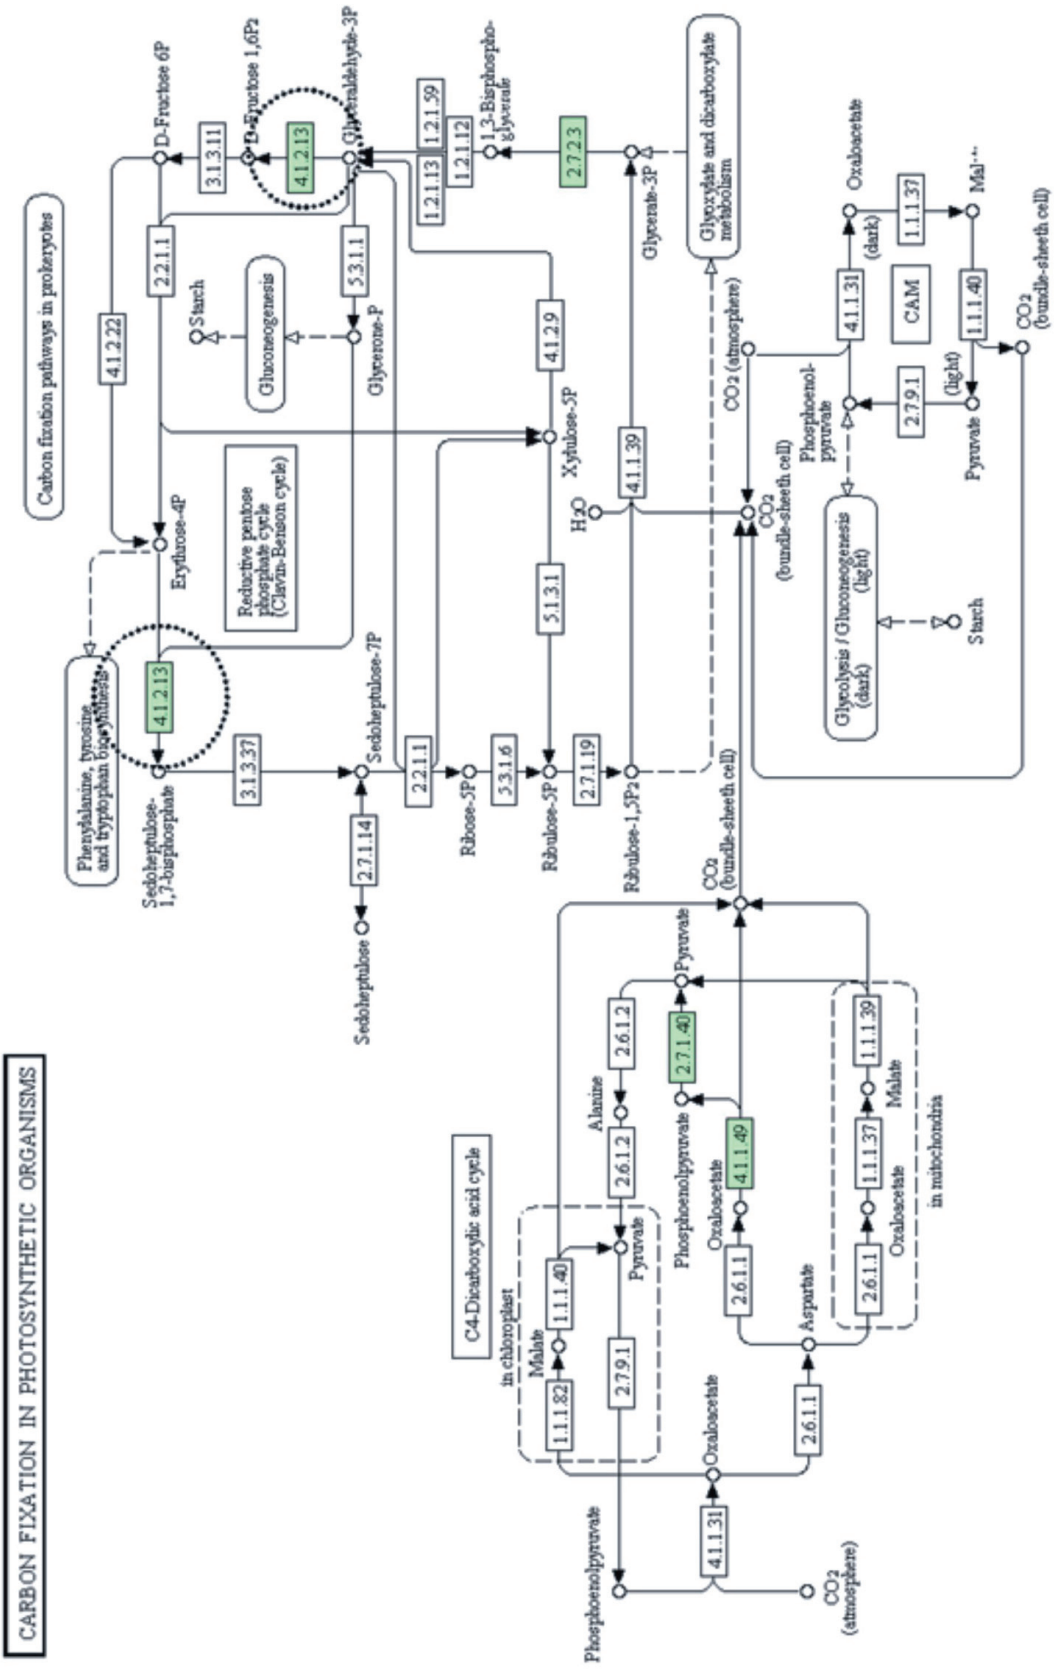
CARBON FIXATION IN PHOTOSYNTHETIC ORGANISMS

Carbon fixation pathways in prokaryotes

D-Fructose 6P
D-Fructose 1,6P2
Glyceraldehyde-3P
1,3-Bisphosphoglycerate
Glyoxylate and dicarboxylate metabolism
Oxaloacetate
Mal⁻⁻
3.1.3.11
4.1.2.13
1.2.1.59
1.2.1.12
1.2.1.13
2.7.2.3
Glycerate-3P
1.1.1.37
(dark)
2.2.1.1
5.3.1.1
4.1.1.31
CAM
1.1.1.40
$CO_2$ (bundle-sheath cell)
4.1.2.22
Starch
Gluconeogenesis
Glycerone-P
4.1.2.9
$CO_2$ (atmosphere)
Phosphoenolpyruvate
2.7.9.1
(light)
Pyruvate
Xylulose-5P
Reductive pentose phosphate cycle (Clavin-Benson cycle)
4.1.1.39
$H_2O$
$CO_2$ (bundle-sheath cell)
Erythrose-4P
Glycolysis / Gluconeogenesis (light) (dark)
Starch
5.1.3.1
Phenylalanine, tyrosine and tryptophan biosynthesis
4.1.2.13
3.1.3.37
Sedoheptulose-7P
2.2.1.1
5.3.1.6
2.7.1.19
Sedoheptulose-1,7-bisphosphate
Ribose-5P
Ribulose-5P
Ribulose-1,5P2
2.7.1.14
Sedoheptulose
$CO_2$ (bundle-sheath cell)
Pyruvate
2.6.1.2
2.7.1.40
1.1.1.39
Alanine
Malate
C4-Dicarboxylic acid cycle
2.6.1.2
Phosphoenolpyruvate
4.1.1.49
1.1.1.37
Oxaloacetate
in chloroplast
Malate
1.1.1.40
Pyruvate
2.6.1.1
2.6.1.1
Oxaloacetate
in mitochondria
2.7.9.1
Aspartate
1.1.1.82
2.6.1.1
Oxaloacetate
Phosphoenolpyruvate
4.1.1.31
$CO_2$ (atmosphere)